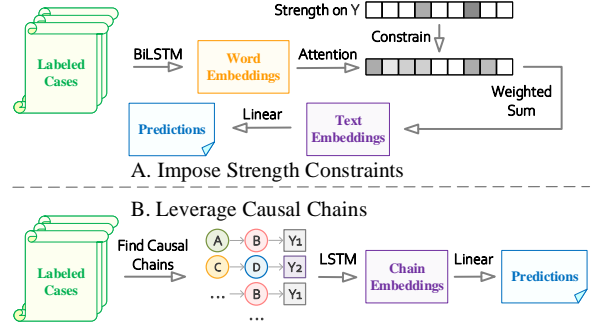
Labeled Cases

BiLSTM

Word Embeddings

Strength on Y

Constrain

Attention

Weighted Sum

Text Embeddings

Linear

Predictions

A. Impose Strength Constraints

B. Leverage Causal Chains

Labeled Cases

Find Causal Chains

A → B → Y1
C → D → Y2
... → B → Y1
...

LSTM

Chain Embeddings

Linear

Predictions